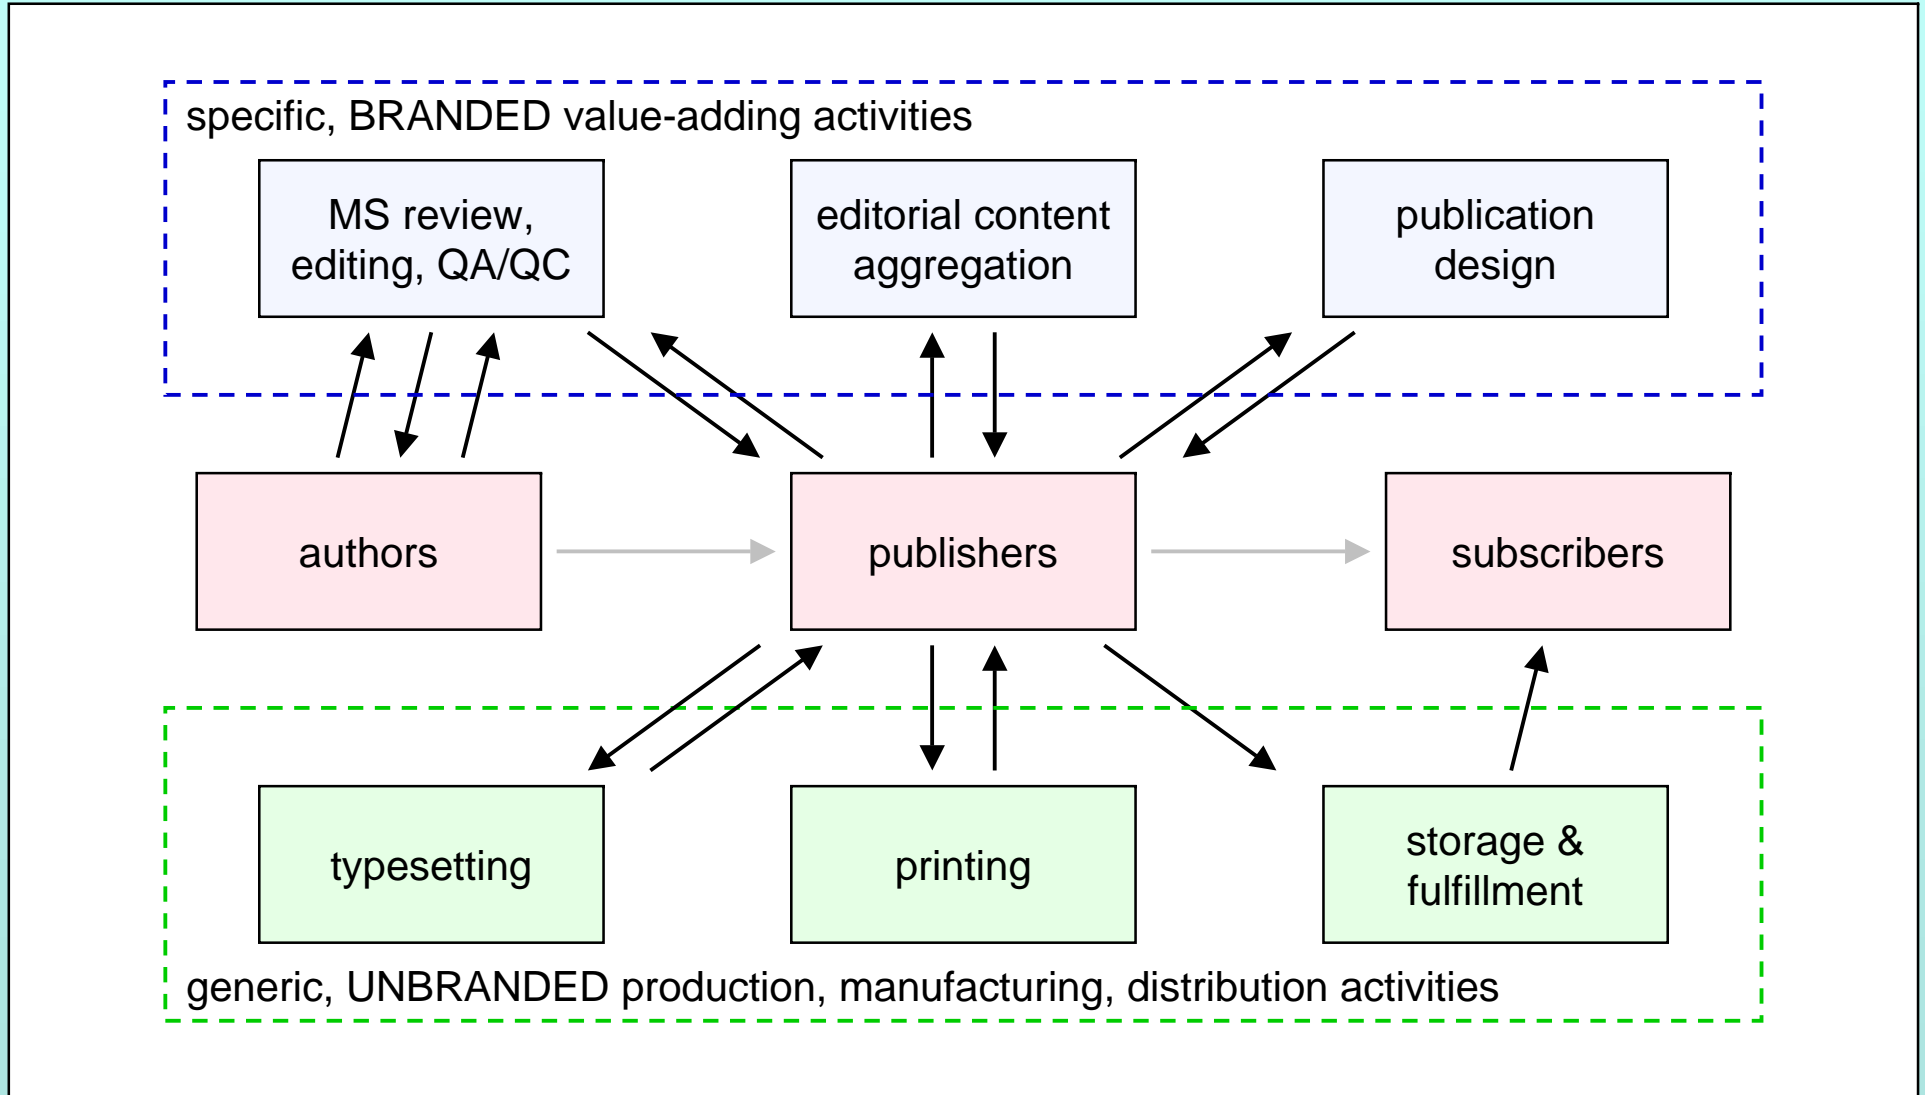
specific, BRANDED value-adding activities

MS review, editing, QA/QC

editorial content aggregation

publication design

authors

publishers

subscribers

typesetting

printing

storage & fulfillment

generic, UNBRANDED production, manufacturing, distribution activities